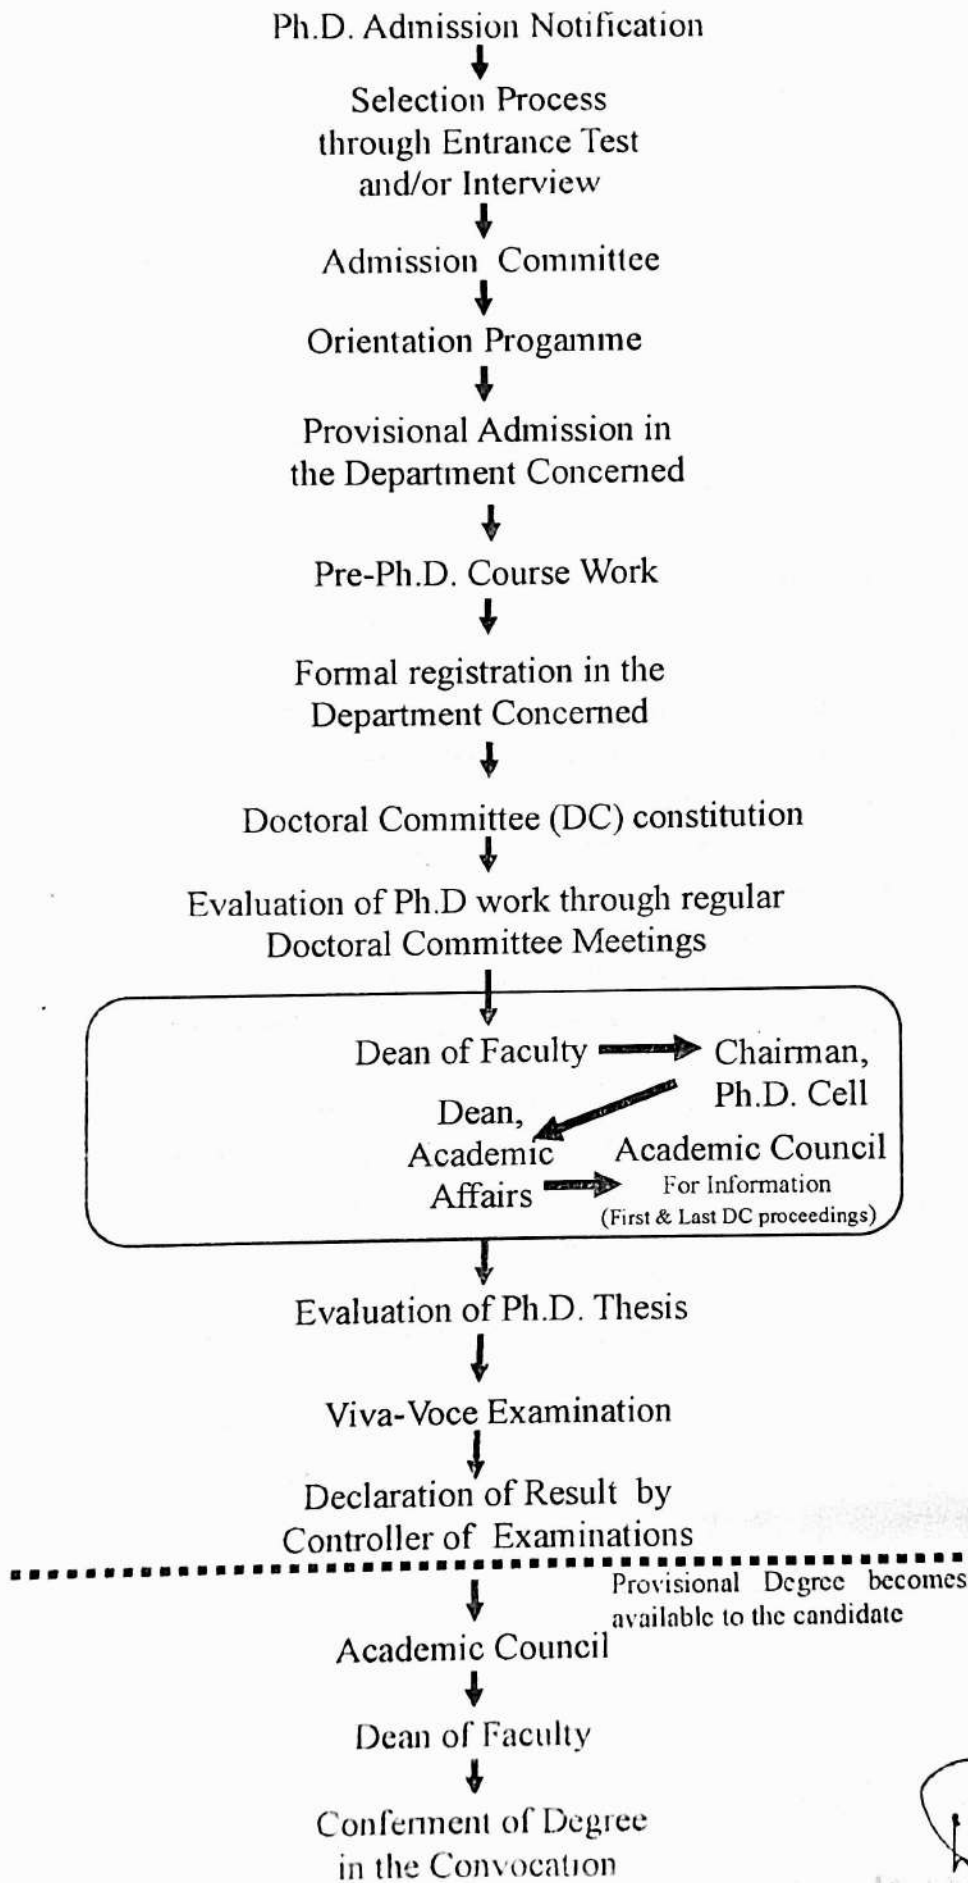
Ph.D. Admission Notification

Selection Process through Entrance Test and/or Interview

Admission Committee

Orientation Progamme

Provisional Admission in the Department Concerned

Pre-Ph.D. Course Work

Formal registration in the Department Concerned

Doctoral Committee (DC) constitution

Evaluation of Ph.D work through regular Doctoral Committee Meetings

Dean of Faculty

Chairman, Ph.D. Cell

Dean, Academic Affairs

Academic Council
For Information
(First & Last DC proceedings)

Evaluation of Ph.D. Thesis

Viva-Voce Examination

Declaration of Result by Controller of Examinations

Provisional Degree becomes available to the candidate

Academic Council

Dean of Faculty

Confernent of Degree in the Convocation